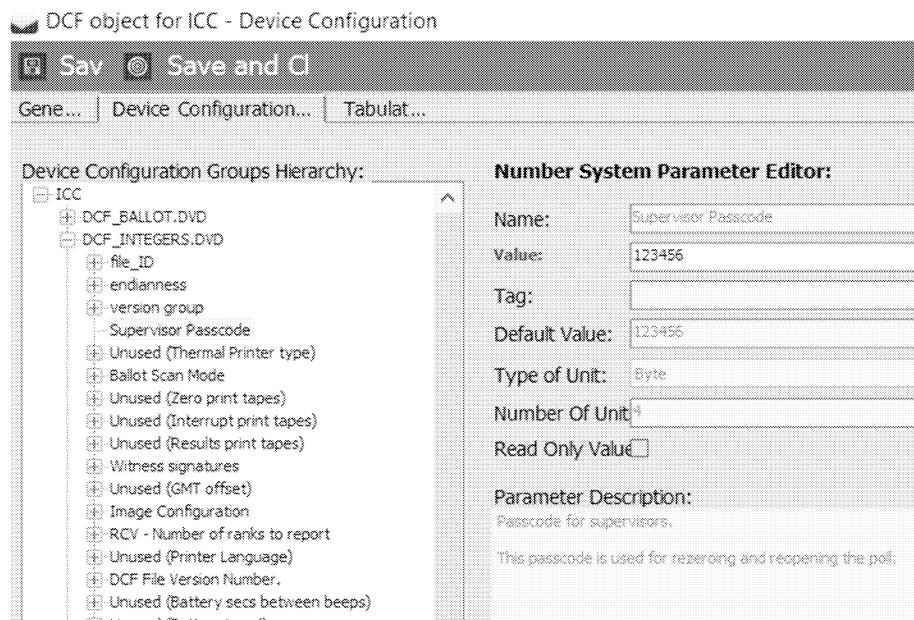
DCF object for ICC - Device Configuration

Sav Save and Cl

Gene... | Device Configuration... | Tabulat...

Device Configuration Groups Hierarchy:
ICC
DCF_BALLOT.DVD
DCF_INTEGERS.DVD
file_ID
endianness
version group
Supervisor Passcode
Unused (Thermal Printer type)
Ballot Scan Mode
Unused (Zero print tapes)
Unused (Interrupt print tapes)
Unused (Results print tapes)
Witness signatures
Unused (GMT offset)
Image Configuration
RCV - Number of ranks to report
Unused (Printer Language)
DCF File Version Number.
Unused (Battery secs between beeps)
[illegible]

Number System Parameter Editor:

Name: Supervisor Passcode
Value: 123456
Tag:
Default Value: 123456
Type of Unit: Byte
Number Of Unit 4
Read Only Value

Parameter Description:
Passcode for supervisors.

This passcode is used for rezeroing and reopening the poll.